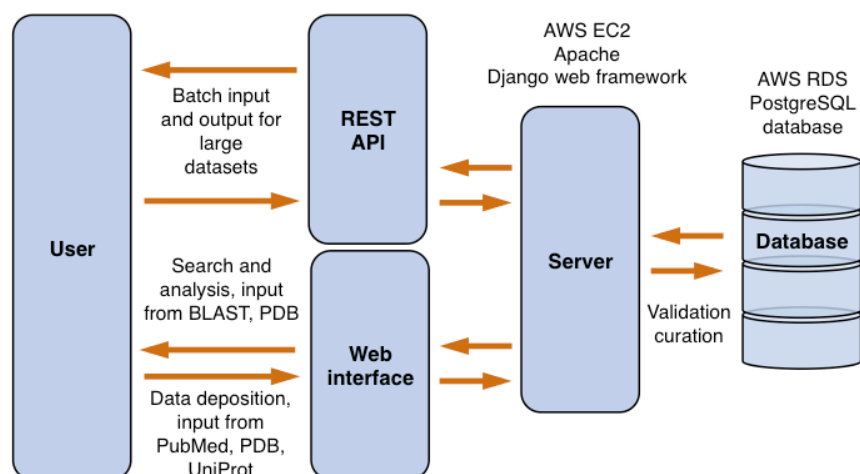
User

Batch input and output for large datasets

REST API

Search and analysis, input from BLAST, PDB

Web interface

Data deposition, input from PubMed, PDB, UniProt

AWS EC2
Apache
Django web framework

Server

Validation curation

AWS RDS
PostgreSQL database

Database